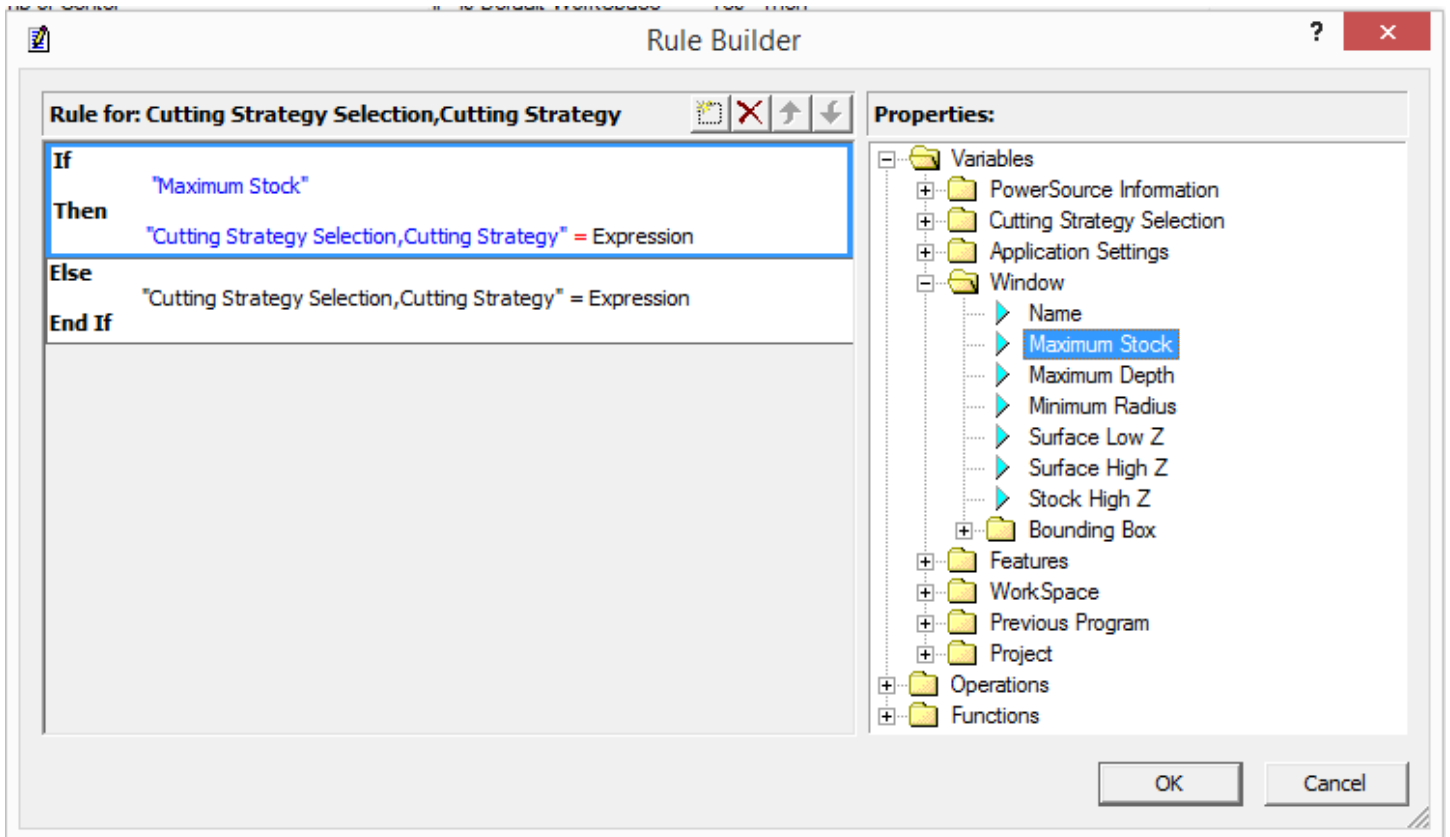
Rule Builder

?

Rule for: Cutting Strategy Selection,Cutting Strategy

If
"Maximum Stock"
Then
"Cutting Strategy Selection,Cutting Strategy" = Expression
Else
"Cutting Strategy Selection,Cutting Strategy" = Expression
End If

Properties:

Variables
PowerSource Information
Cutting Strategy Selection
Application Settings
Window
Name
Maximum Stock
Maximum Depth
Minimum Radius
Surface Low Z
Surface High Z
Stock High Z
Bounding Box
Features
WorkSpace
Previous Program
Project
Operations
Functions

OK

Cancel